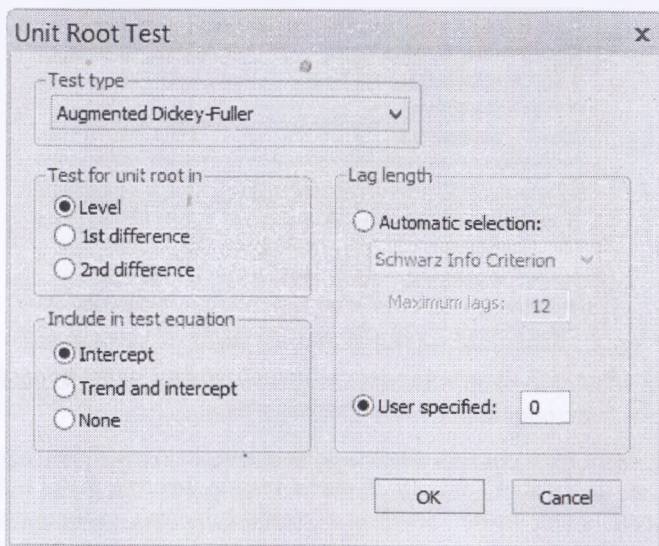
Unit Root Test
x

Test type
Augmented Dickey-Fuller

Test for unit root in
Level
1st difference
2nd difference

Include in test equation
Intercept
Trend and intercept
None

Lag length
Automatic selection:
Schwarz Info Criterion
Maximum lags: 12

User specified: 0

OK
Cancel